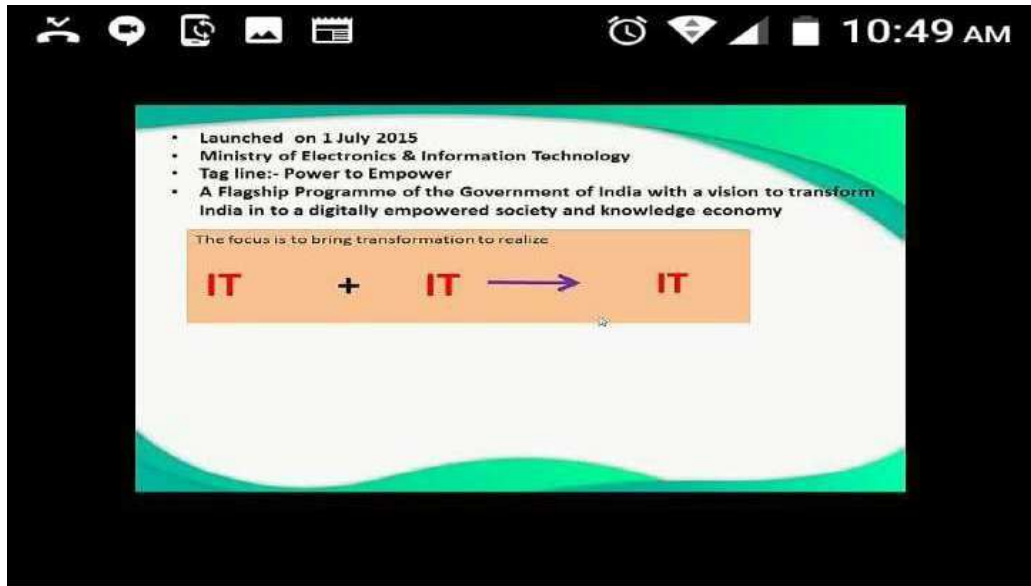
10:49 AM

- Launched on 1 July 2015
- Ministry of Electronics & Information Technology
- Tag line:- Power to Empower
- A Flagship Programme of the Government of India with a vision to transform India in to a digitally empowered society and knowledge economy

The focus is to bring transformation to realize

IT + IT → IT